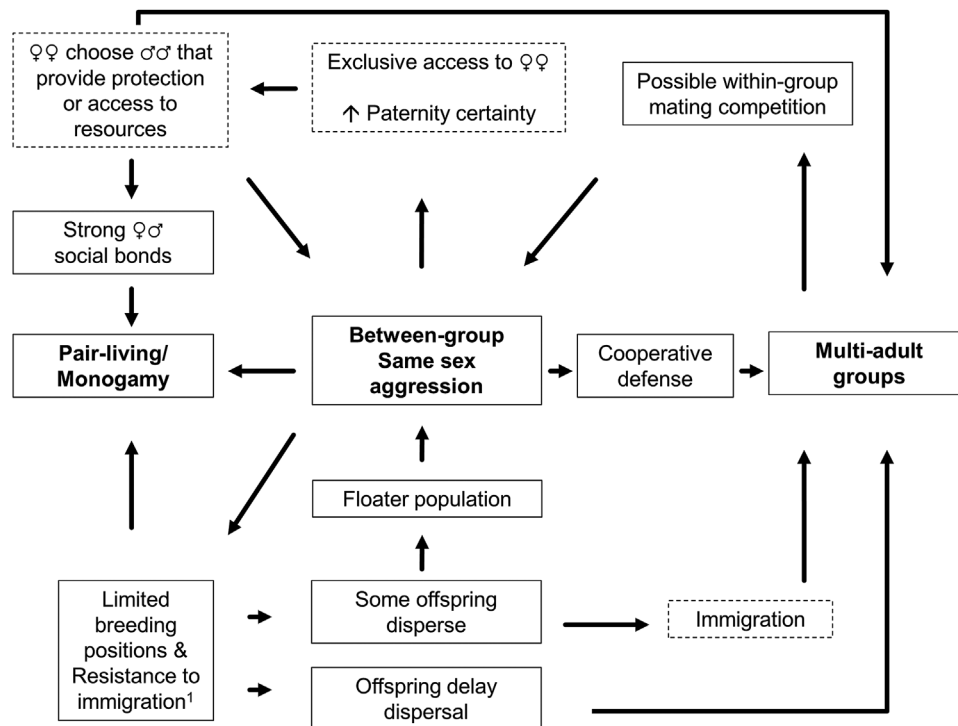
♀♀ choose ♂♂ that provide protection or access to resources

Exclusive access to ♀♀

↑ Paternity certainty

Possible within-group mating competition

Strong ♀♂ social bonds

Pair-living/ Monogamy

Between-group Same sex aggression

Cooperative defense

Multi-adult groups

Floater population

Limited breeding positions & Resistance to immigration$^1$

Some offspring disperse

Immigration

Offspring delay dispersal